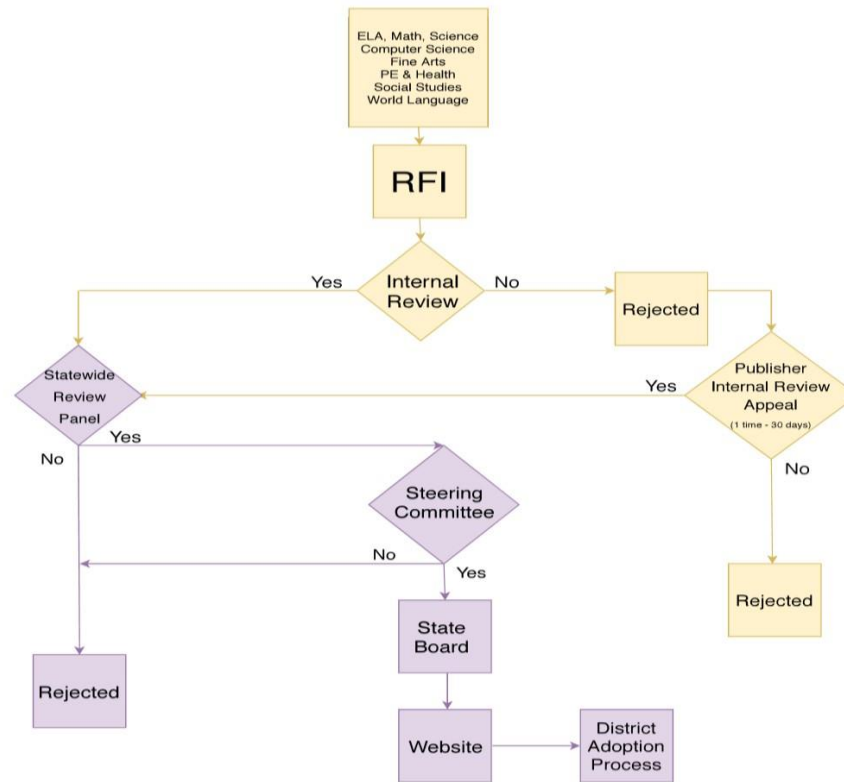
ELA, Math, Science
Computer Science
Fine Arts
PE & Health
Social Studies
World Language

RFI

Yes
Internal Review
No

Rejected

Statewide Review Panel

Yes

Publisher Internal Review Appeal
(1 time - 30 days)

Yes

No

No

Steering Committee

No

Yes

Rejected

State Board

Rejected

Website

District Adoption Process